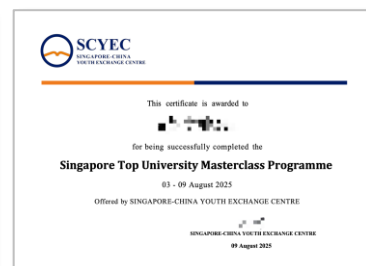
SCYEC
SINGAPORE-CHINA YOUTH EXCHANGE CENTRE

This certificate is awarded to

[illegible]

for being successfully completed the

Singapore Top University Masterclass Programme

03 - 09 August 2025

Offered by SINGAPORE-CHINA YOUTH EXCHANGE CENTRE

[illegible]
SINGAPORE-CHINA YOUTH EXCHANGE CENTRE
09 August 2025